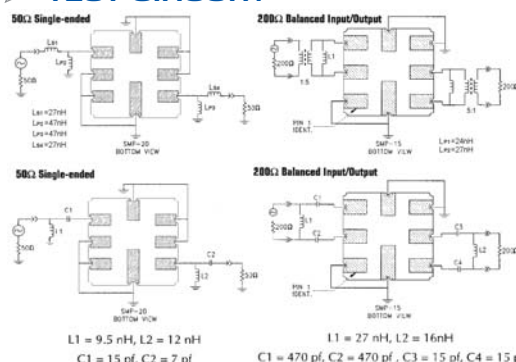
TEST CIRCUIT

50Ω Single-ended

Lss

Lps

50Ω

Lss=27nH
Lps=47nH
Lps=47nH
Lss=27nH

Lss

Lps

50Ω

SMF-20
BOTTOM VIEW

200Ω Balanced Input/Output

200Ω

1:5

PIN 1
IDENT.

SMF-15
BOTTOM VIEW

5:1

200Ω

Lps=24nH
Lss=27nH

50Ω Single-ended

C1

L1

50Ω

C2

L2

50Ω

SMF-20
BOTTOM VIEW

200Ω Balanced Input/Output

PIN 1
IDENT.

C1

200Ω

L1

C2

C3

L2

C4

200Ω

SMF-15
BOTTOM VIEW

L1 = 9.5 nH, L2 = 12 nH
C1 = 15 pf, C2 = 7 pf

L1 = 27 nH, L2 = 16nH
C1 = 470 pf, C2 = 470 pf , C3 = 15 pf, C4 = 15 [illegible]